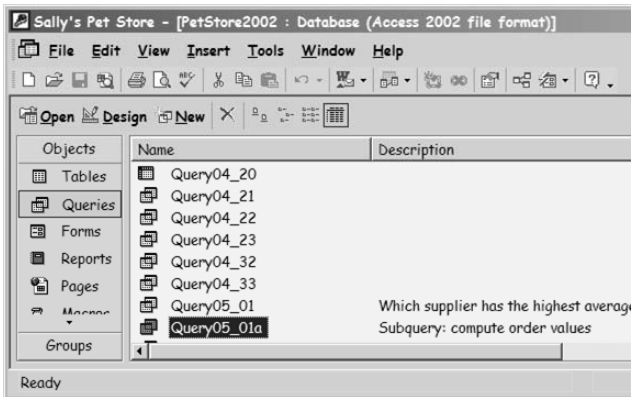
Sally's Pet Store - [PetStore2002 : Database (Access 2002 file format)]

File Edit View Insert Tools Window Help

Open Design New

Objects

Tables

Queries

Forms

Reports

Pages

Macros

Groups

| Name | Description |
|---|---|
| Query04_20 | |
| Query04_21 | |
| Query04_22 | |
| Query04_23 | |
| Query04_32 | |
| Query04_33 | |
| Query05_01 | Which supplier has the highest average |
| Query05_01a | Subquery: compute order values |

Ready